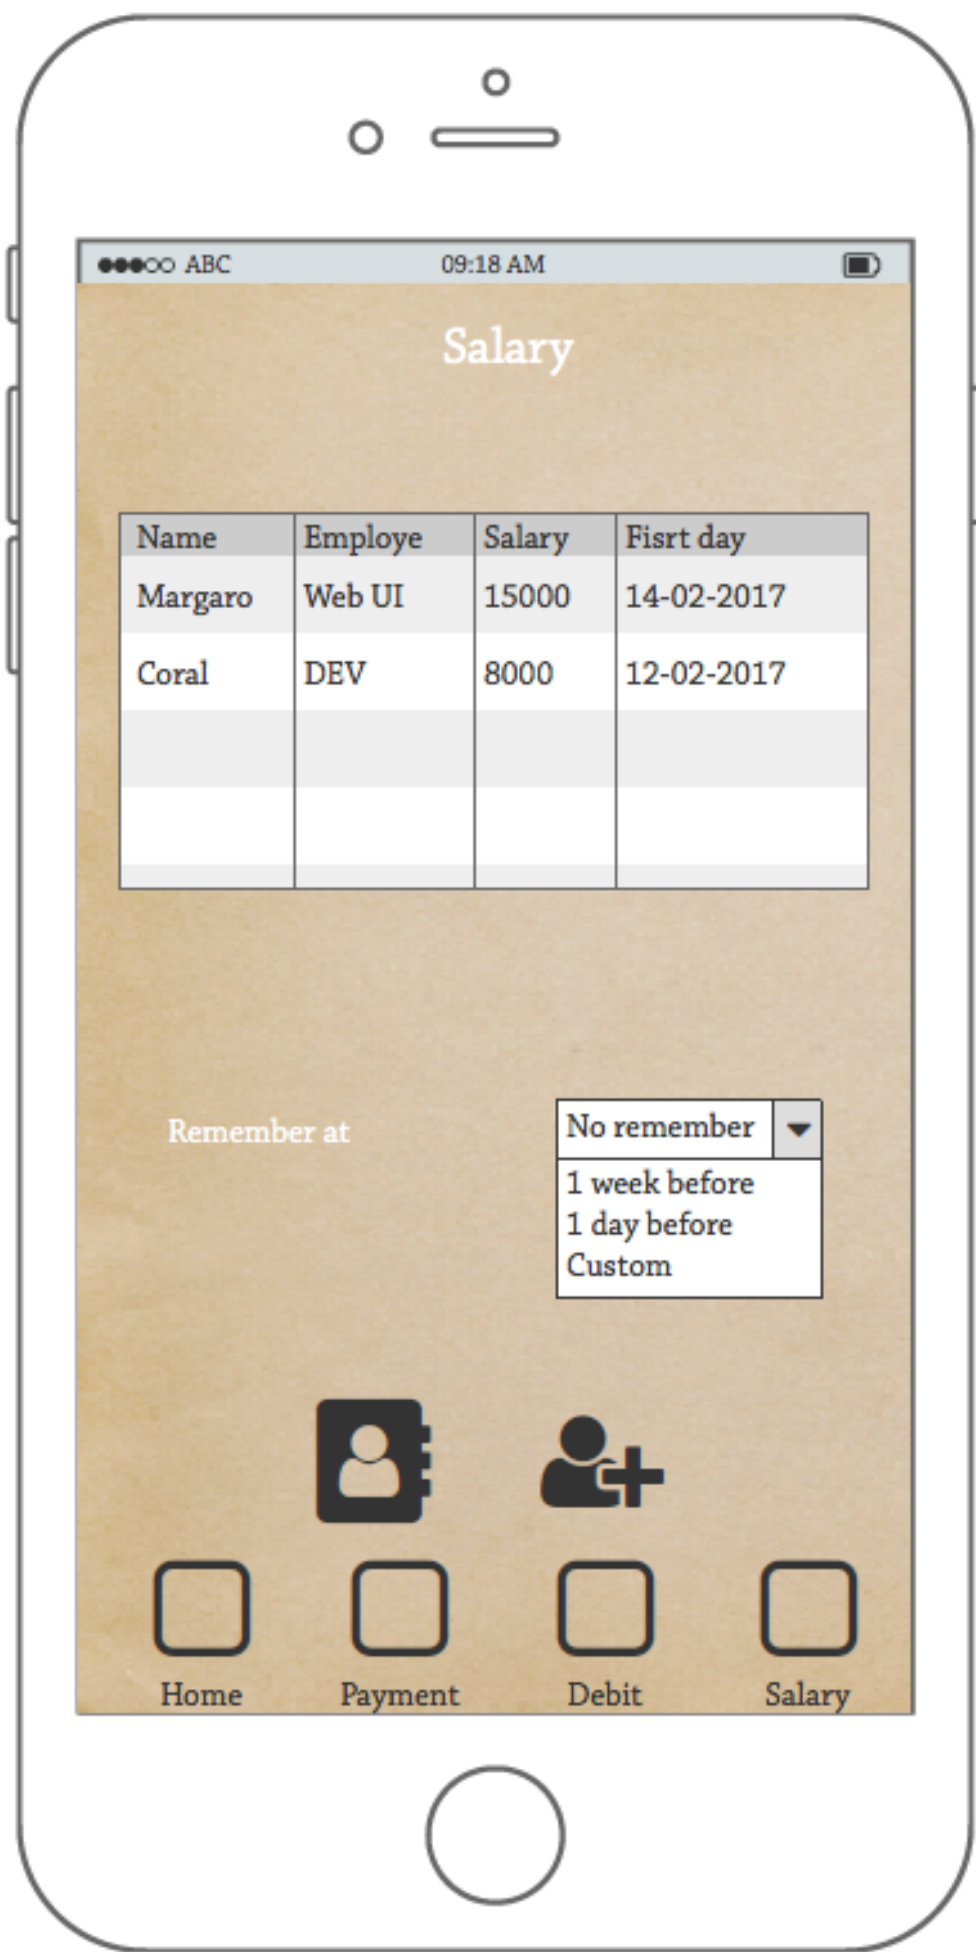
●●●○○ ABC 09:18 AM

Salary

| Name | Employe | Salary | Fisrt day |
|---|---|---|---|
| Margaro | Web UI | 15000 | 14-02-2017 |
| Coral | DEV | 8000 | 12-02-2017 |
| | | | |
| | | | |

Remember at

No remember
1 week before
1 day before
Custom

Home Payment Debit Salary